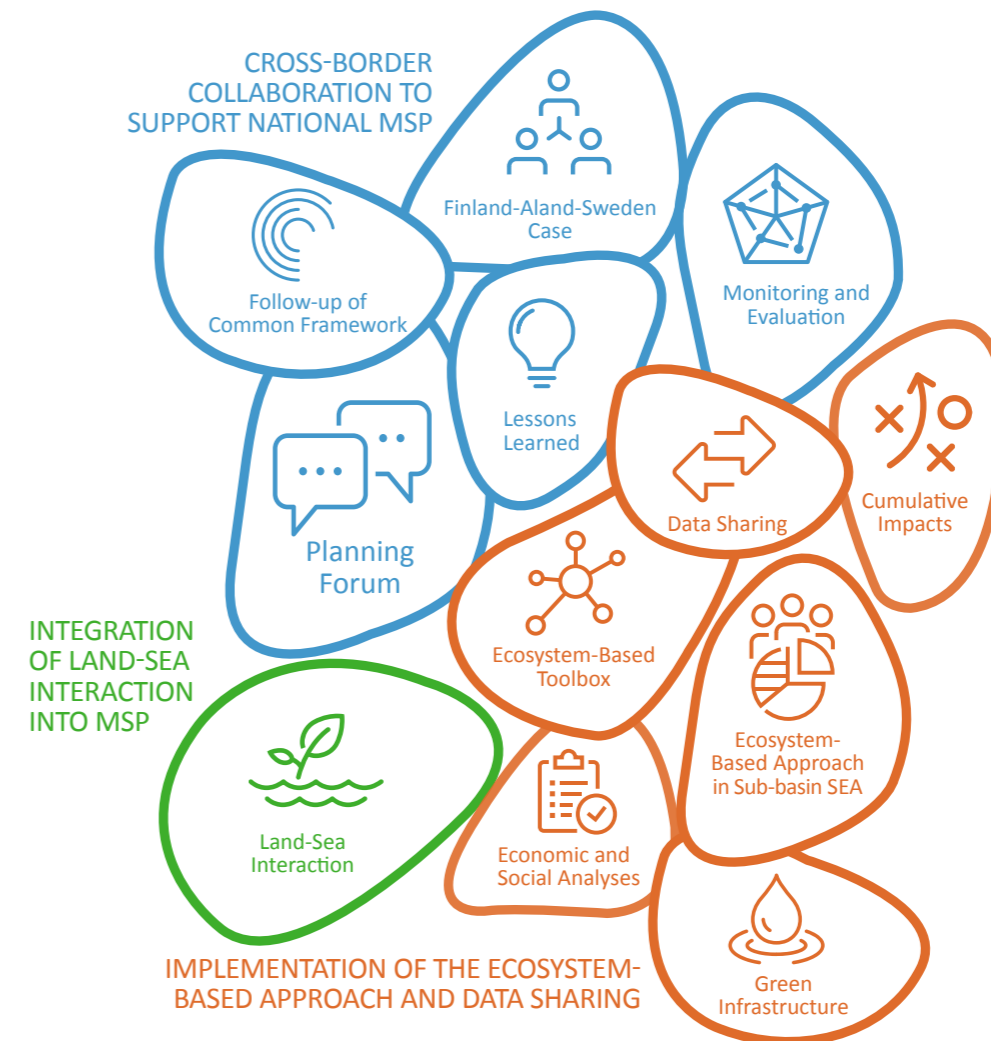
CROSS-BORDER COLLABORATION TO SUPPORT NATIONAL MSP

Finland-Aland-Sweden Case

Follow-up of Common Framework

Monitoring and Evaluation

Lessons Learned

Planning Forum

Data Sharing

Cumulative Impacts

Ecosystem-Based Toolbox

Ecosystem-Based Approach in Sub-basin SEA

INTEGRATION OF LAND-SEA INTERACTION INTO MSP

Land-Sea Interaction

Economic and Social Analyses

Green Infrastructure

IMPLEMENTATION OF THE ECOSYSTEM-BASED APPROACH AND DATA SHARING